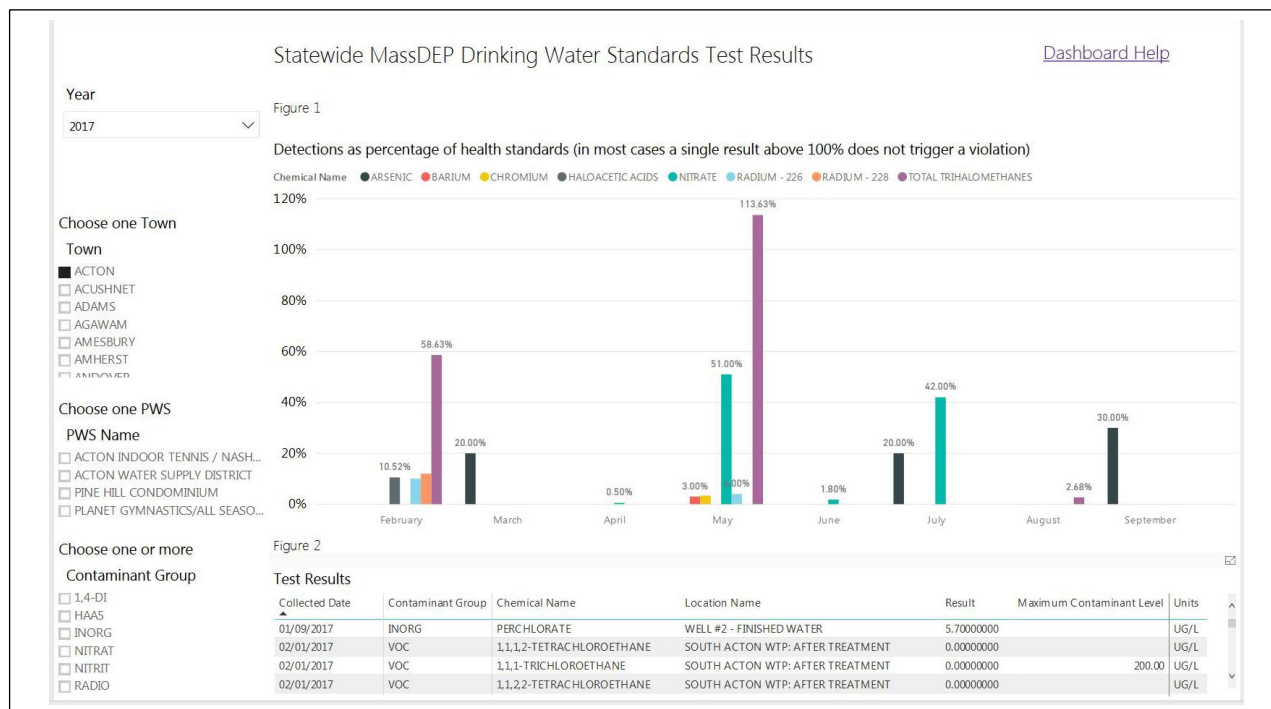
Statewide MassDEP Drinking Water Standards Test Results

Dashboard Help

Year

2017

Choose one Town

Town

ACTON
ACUSHNET
ADAMS
AGAWAM
AMESBURY
AMHERST
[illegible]

Choose one PWS

PWS Name

ACTON INDOOR TENNIS / NASH...
ACTON WATER SUPPLY DISTRICT
PINE HILL CONDOMINIUM
PLANET GYMNASTICS/ALL SEASO...

Choose one or more

Contaminant Group

1,4-DI
HAA5
INORG
NITRAT
NITRIT
RADIO

Figure 1

Detections as percentage of health standards (in most cases a single result above 100% does not trigger a violation)

Chemical Name ARSENIC BARIUM CHROMIUM HALOACETIC ACIDS NITRATE RADIUM - 226 RADIUM - 228 TOTAL TRIHALOMETHANES

120%
100%
80%
60%
40%
20%
0%

10.52%
58.63%
20.00%
0.50%
3.00%
4.00%
51.00%
113.63%
1.80%
20.00%
42.00%
2.68%
30.00%

February March April May June July August September

Figure 2

Test Results

| Collected Date | Contaminant Group | Chemical Name | Location Name | Result | Maximum Contaminant Level | Units |
|---|---|---|---|---|---|---|
| 01/09/2017 | INORG | PERCHLORATE | WELL #2 - FINISHED WATER | 5.70000000 | | UG/L |
| 02/01/2017 | VOC | 1,1,1,2-TETRACHLOROETHANE | SOUTH ACTON WTP: AFTER TREATMENT | 0.00000000 | | UG/L |
| 02/01/2017 | VOC | 1,1,1-TRICHLOROETHANE | SOUTH ACTON WTP: AFTER TREATMENT | 0.00000000 | 200.00 | UG/L |
| 02/01/2017 | VOC | 1,1,2,2-TETRACHLOROETHANE | SOUTH ACTON WTP: AFTER TREATMENT | 0.00000000 | | UG/L |